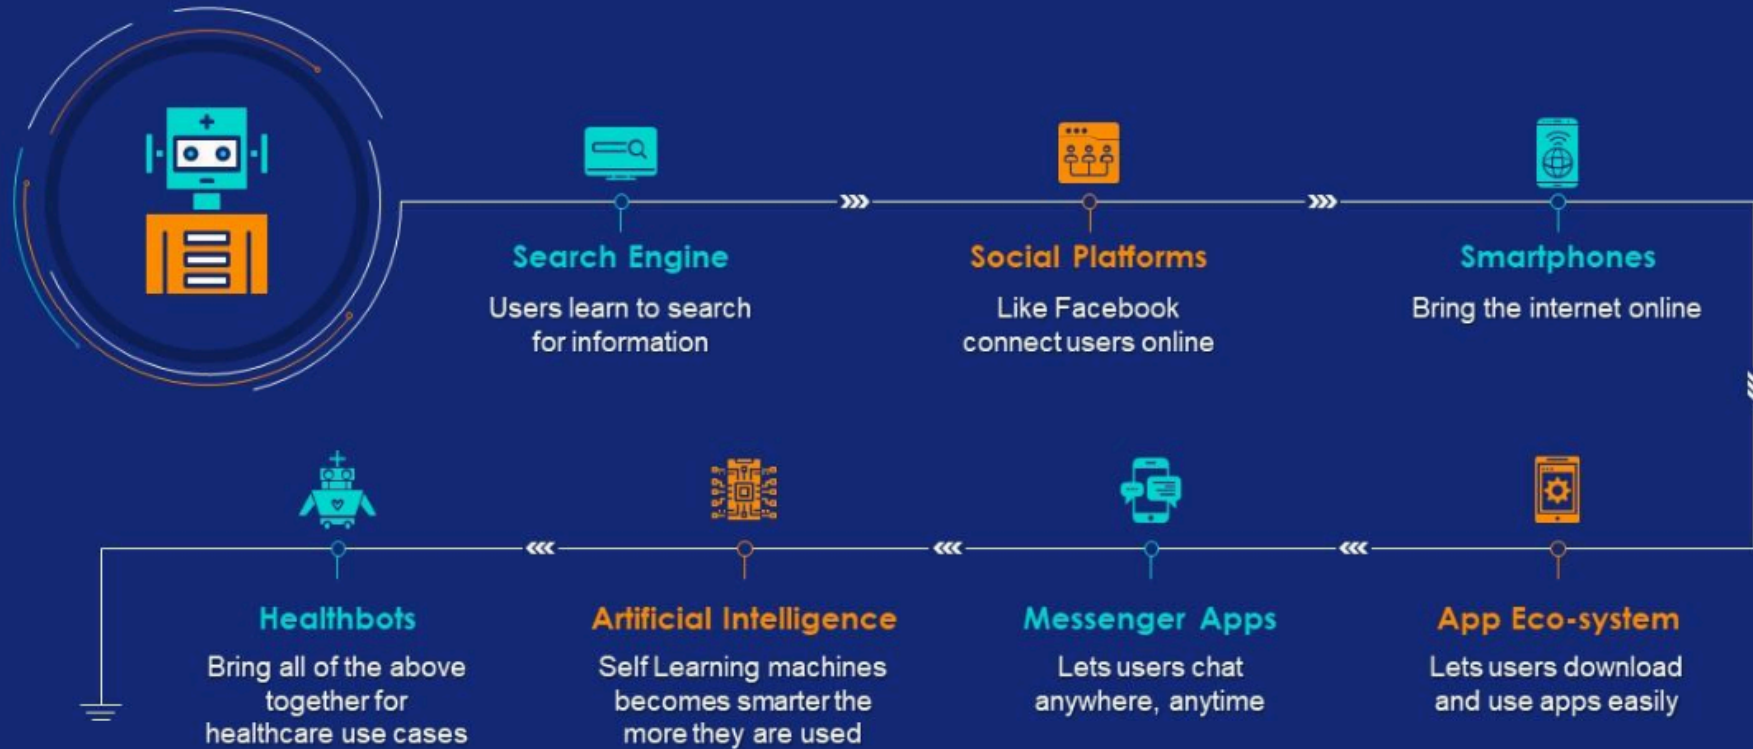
Search Engine
Users learn to search for information

Social Platforms
Like Facebook connect users online

Smartphones
Bring the internet online

Healthbots
Bring all of the above together for healthcare use cases

Artificial Intelligence
Self Learning machines becomes smarter the more they are used

Messenger Apps
Lets users chat anywhere, anytime

App Eco-system
Lets users download and use apps easily